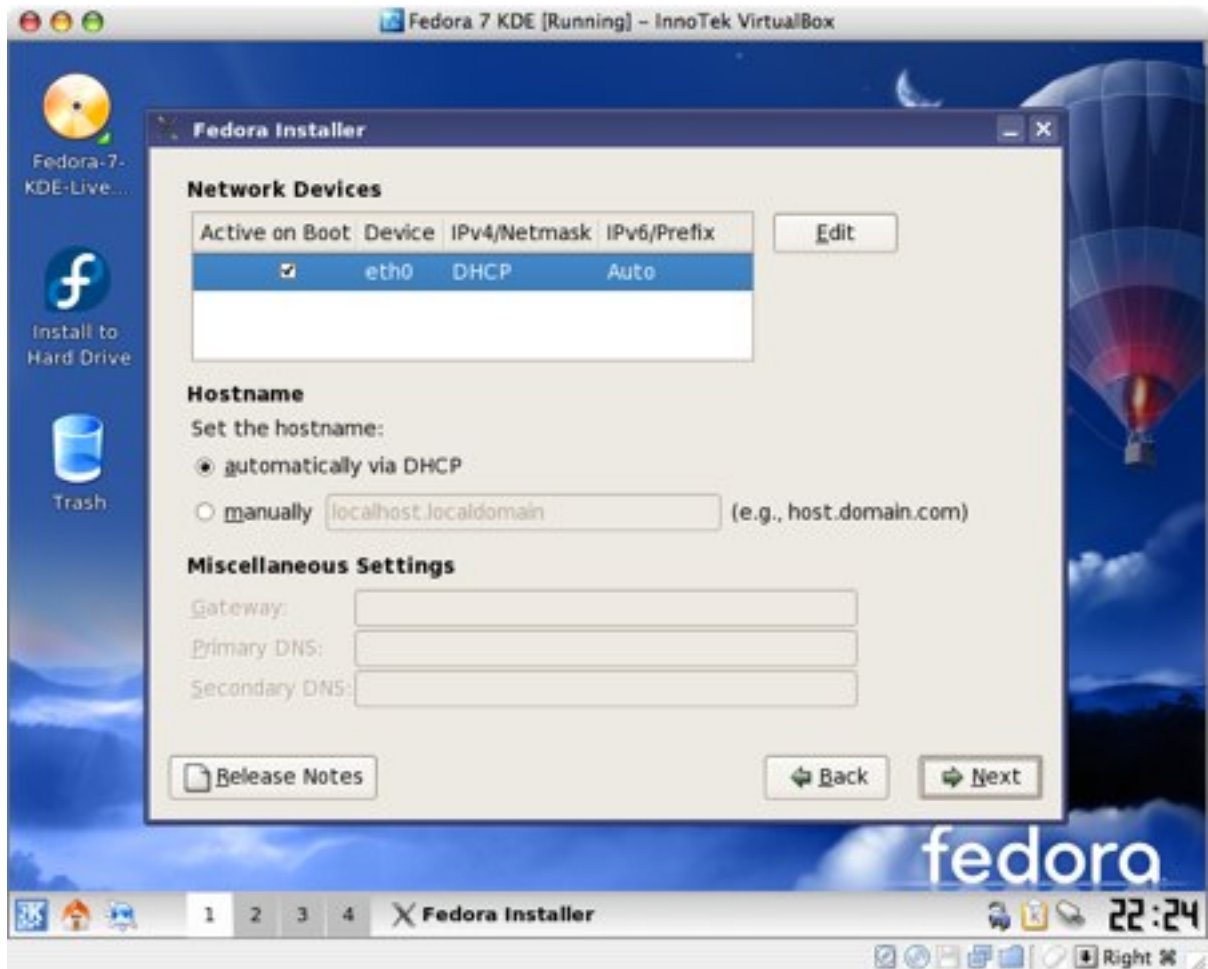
Fedora 7 KDE [Running] – InnoTek VirtualBox

Fedora-7-KDE-Live...

Install to Hard Drive

Trash

Fedora Installer

Network Devices

| Active on Boot | Device | IPv4/Netmask | IPv6/Prefix |
|---|---|---|---|
| ☑ | eth0 | DHCP | Auto |

Edit

Hostname

Set the hostname:

◉ automatically via DHCP

○ manually localhost.localdomain (e.g., host.domain.com)

Miscellaneous Settings

Gateway:

Primary DNS:

Secondary DNS:

Release Notes

Back

Next

fedora

1 2 3 4 Fedora Installer

22:24

Right ⌘